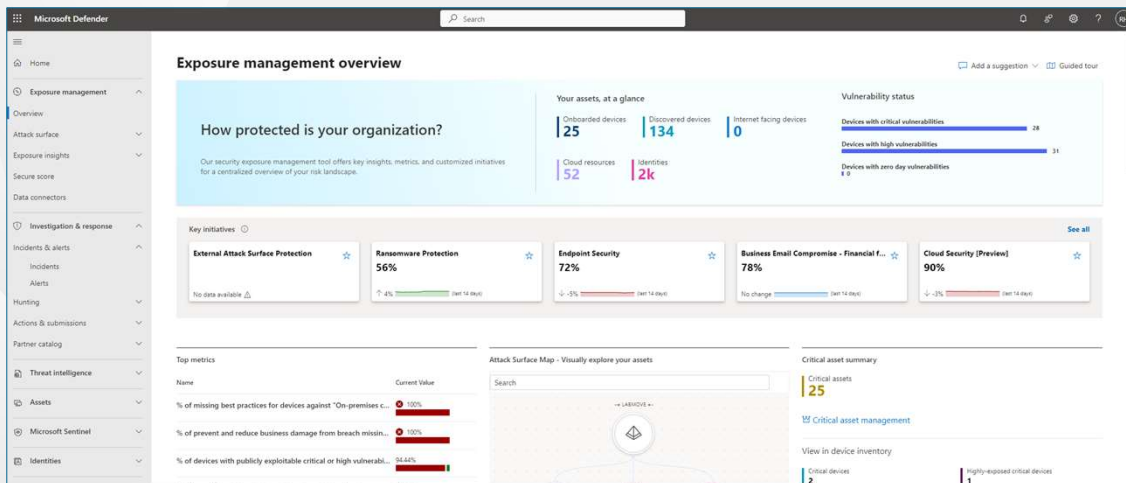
Microsoft Defender

Search

Home
Exposure management
Overview
Attack surface
Exposure insights
Secure score
Data connectors
Investigation & response
Incidents & alerts
Incidents
Alerts
Hunting
Actions & submissions
Partner catalog
Threat intelligence
Assets
Microsoft Sentinel
Identities

Exposure management overview

Add a suggestion
Guided tour

How protected is your organization?

Our security exposure management tool offers key insights, metrics, and customized initiatives for a centralized overview of your risk landscape.

Your assets, at a glance

Onboarded devices
25

Discovered devices
134

Internet facing devices
0

Cloud resources
52

Identities
2k

Vulnerability status

Devices with critical vulnerabilities
28

Devices with high vulnerabilities
31

Devices with zero day vulnerabilities
0

Key initiatives

See all

External Attack Surface Protection
No data available

Ransomware Protection
56%
↑ 4% (last 14 days)

Endpoint Security
72%
↓ -5% (last 14 days)

Business Email Compromise - Financial f...
78%
No change (last 14 days)

Cloud Security [Preview]
90%
↓ -3% (last 14 days)

Top metrics

| Name | Current Value |
|---|---|
| % of missing best practices for devices against "On-premises c... | 100% |
| % of prevent and reduce business damage from breach missin... | 100% |
| % of devices with publicly exploitable critical or high vulnerabi... | 94.44% |

Attack Surface Map - Visually explore your assets

Search

LABMOVE

Critical asset summary

Critical assets
25

Critical asset management

View in device inventory

Critical devices
2

Highly-exposed critical devices
1